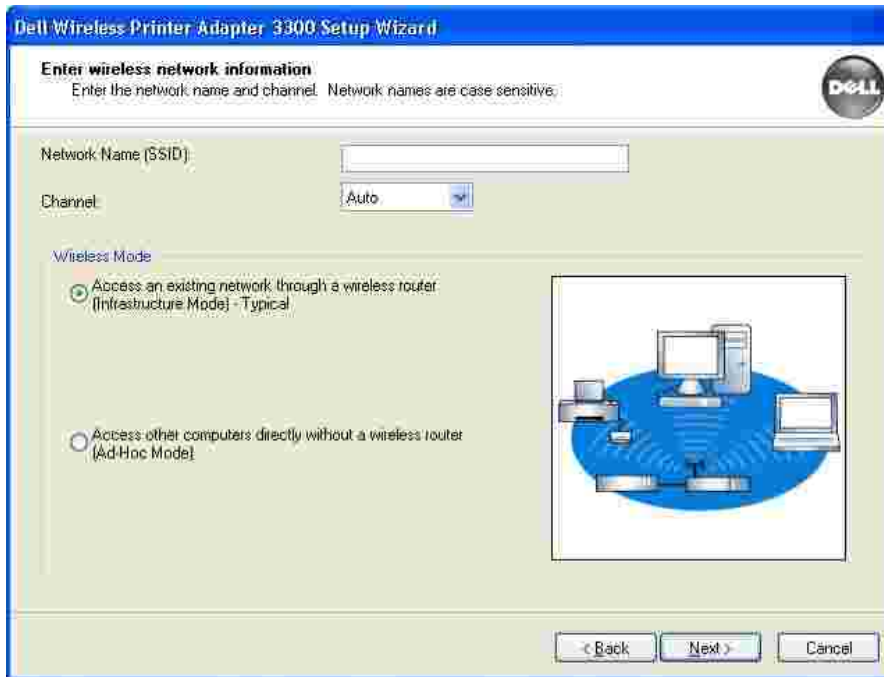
Dell Wireless Printer Adapter 3300 Setup Wizard

Enter wireless network information
Enter the network name and channel. Network names are case sensitive.

DELL

Network Name (SSID):

Channel:

Auto

Wireless Mode

Access an existing network through a wireless router (Infrastructure Mode) - Typical

Access other computers directly without a wireless router (Ad-Hoc Mode)

< Back

Next >

Cancel